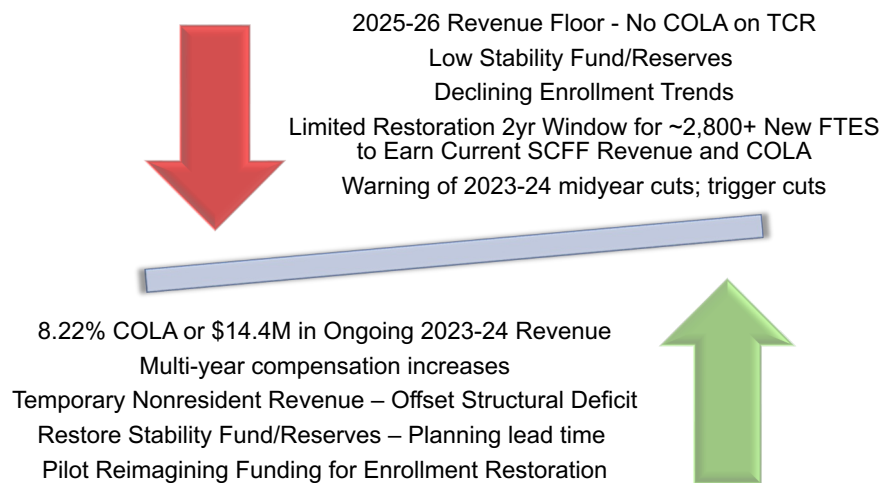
2025-26 Revenue Floor - No COLA on TCR

Low Stability Fund/Reserves

Declining Enrollment Trends

Limited Restoration 2yr Window for ~2,800+ New FTES to Earn Current SCFF Revenue and COLA

Warning of 2023-24 midyear cuts; trigger cuts

8.22% COLA or \$14.4M in Ongoing 2023-24 Revenue

Multi-year compensation increases

Temporary Nonresident Revenue – Offset Structural Deficit

Restore Stability Fund/Reserves – Planning lead time

Pilot Reimagining Funding for Enrollment Restoration